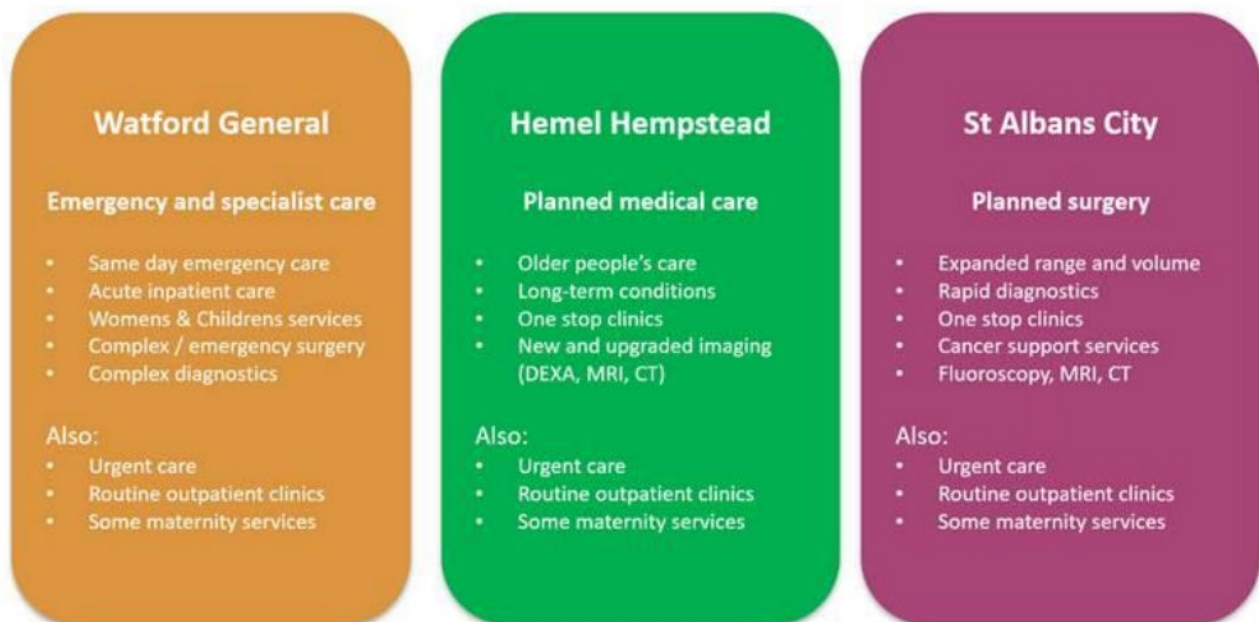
Watford General

Emergency and specialist care

- Same day emergency care
- Acute inpatient care
- Womens & Childrens services
- Complex / emergency surgery
- Complex diagnostics

Also:
- Urgent care
- Routine outpatient clinics
- Some maternity services

Hemel Hempstead

Planned medical care

- Older people's care
- Long-term conditions
- One stop clinics
- New and upgraded imaging (DEXA, MRI, CT)

Also:
- Urgent care
- Routine outpatient clinics
- Some maternity services

St Albans City

Planned surgery

- Expanded range and volume
- Rapid diagnostics
- One stop clinics
- Cancer support services
- Fluoroscopy, MRI, CT

Also:
- Urgent care
- Routine outpatient clinics
- Some maternity services